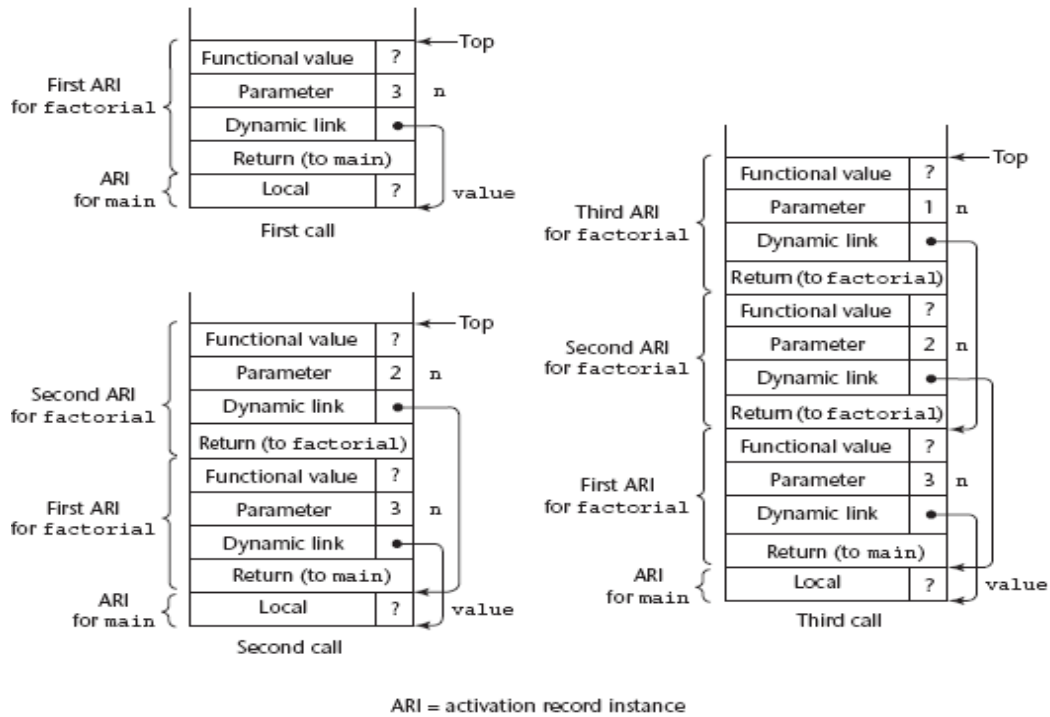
Top

First ARI for factorial

| Functional value | ? |
|---|---|
| Parameter | 3 |
| Dynamic link | • |
| Return (to main) | |
| Local | ? |

n

ARI for main

value

First call

Top

Second ARI for factorial

First ARI for factorial

ARI for main

| Functional value | ? |
|---|---|
| Parameter | 2 |
| Dynamic link | • |
| Return (to factorial) | |
| Functional value | ? |
| Parameter | 3 |
| Dynamic link | • |
| Return (to main) | |
| Local | ? |

n

n

value

Second call

Top

Third ARI for factorial

Second ARI for factorial

First ARI for factorial

ARI for main

| Functional value | ? |
|---|---|
| Parameter | 1 |
| Dynamic link | • |
| Return (to factorial) | |
| Functional value | ? |
| Parameter | 2 |
| Dynamic link | • |
| Return (to factorial) | |
| Functional value | ? |
| Parameter | 3 |
| Dynamic link | • |
| Return (to main) | |
| Local | ? |

n

n

n

value

Third call

ARI = activation record instance